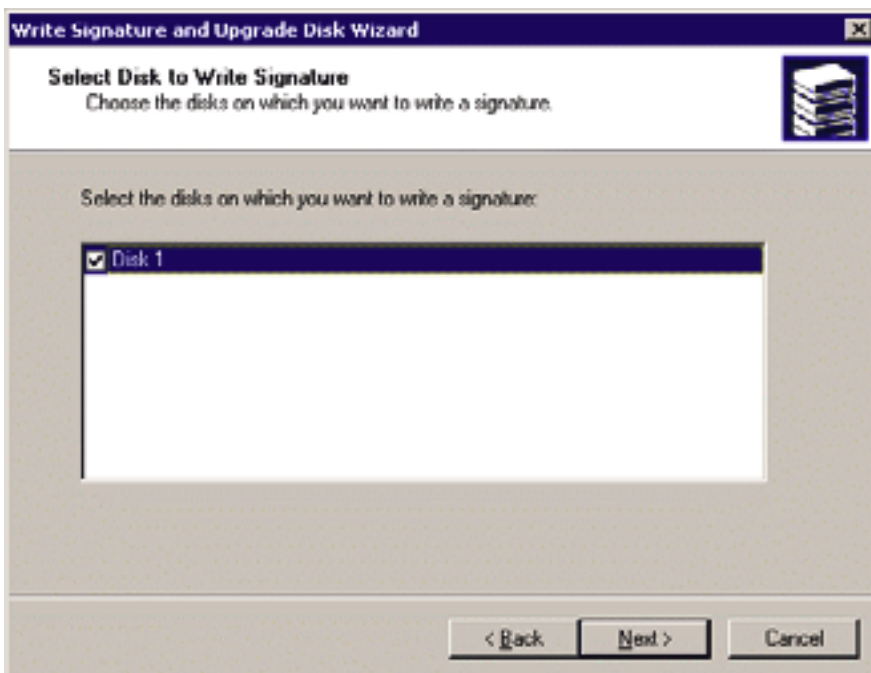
Write Signature and Upgrade Disk Wizard

Select Disk to Write Signature
Choose the disks on which you want to write a signature.

Select the disks on which you want to write a signature:

Disk 1

< Back Next > Cancel